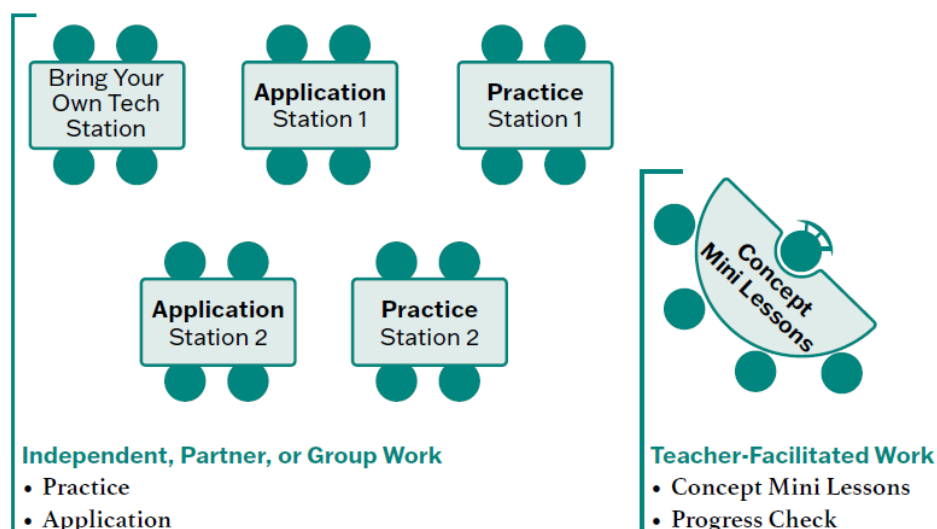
Bring Your Own Tech Station

Application Station 1

Practice Station 1

Application Station 2

Practice Station 2

Concept Mini Lessons

Independent, Partner, or Group Work
• Practice
• Application

Teacher-Facilitated Work
• Concept Mini Lessons
• Progress Check